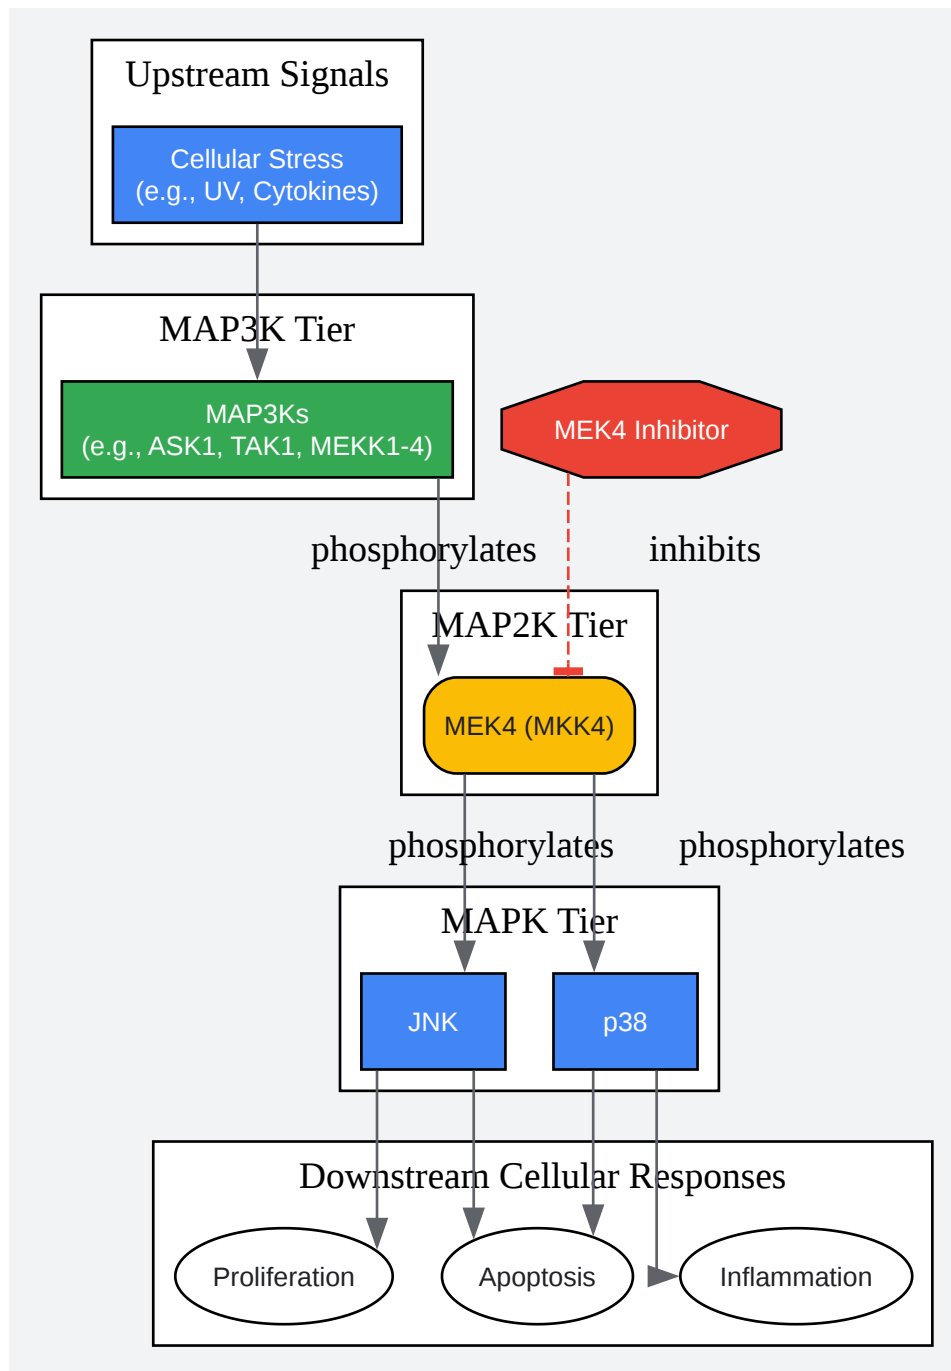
Upstream Signals

Cellular Stress
(e.g., UV, Cytokines)

MAP3K Tier

MAP3Ks
(e.g., ASK1, TAK1, MEKK1-4)

MEK4 Inhibitor

phosphorylates

inhibits

MAP2K Tier

MEK4 (MKK4)

phosphorylates

phosphorylates

MAPK Tier

JNK

p38

Downstream Cellular Responses

Proliferation

Apoptosis

Inflammation